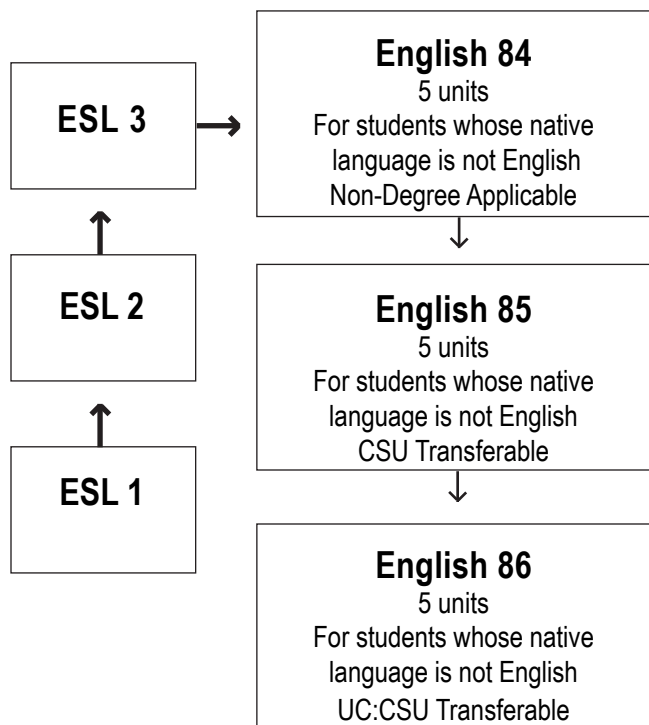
ESL 3

ESL 2

ESL 1

English 84
5 units
For students whose native language is not English
Non-Degree Applicable

English 85
5 units
For students whose native language is not English
CSU Transferable

English 86
5 units
For students whose native language is not English
UC:CSU Transferable